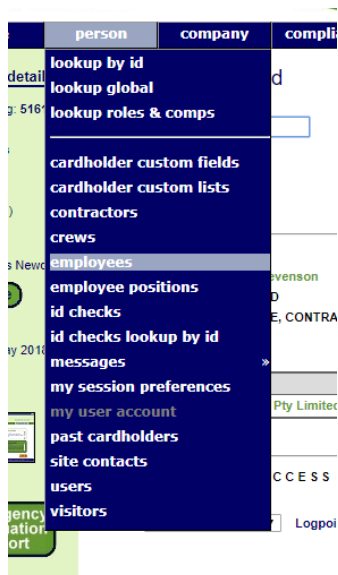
e
person
company
complia

detail
g: 516
d

s New
evenson
D
E, CONTRA
y 2018
Pty Limited
C C E S S
gency
ation
ort
Logpoi

lookup by id
lookup global
lookup roles & comps
cardholder custom fields
cardholder custom lists
contractors
crews
employees
employee positions
id checks
id checks lookup by id
messages »
my session preferences
my user account
past cardholders
site contacts
users
visitors